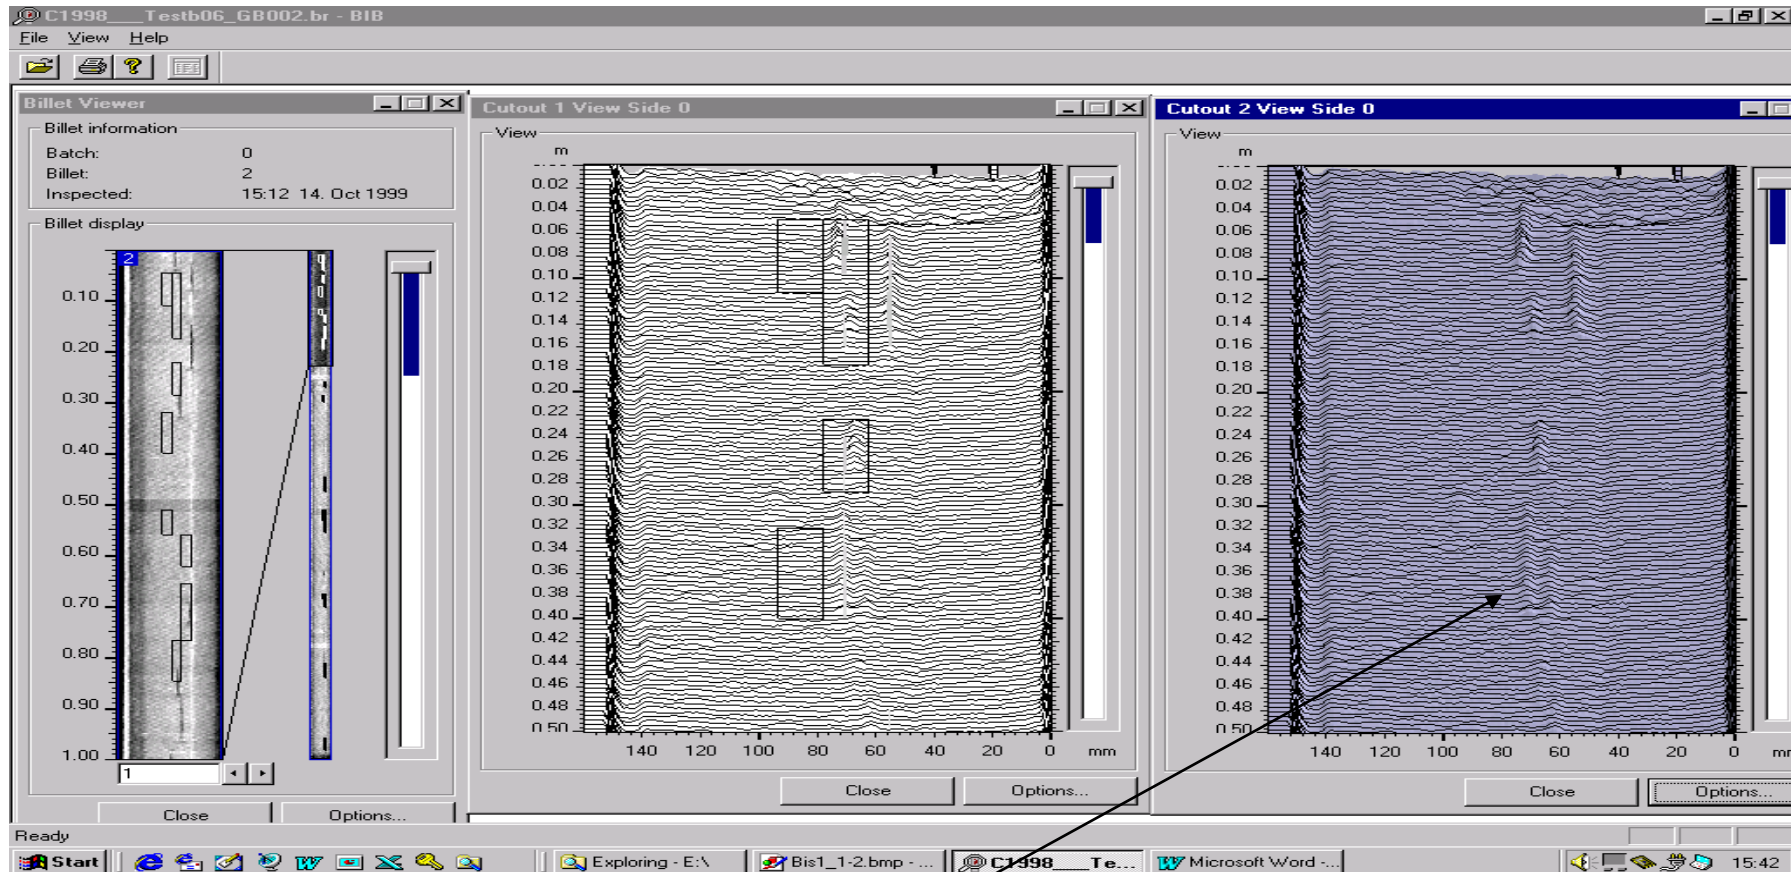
C1998___Testb06_GB002.br - BIB
File View Help

Billet Viewer
Billet information
Batch: 0
Billet: 2
Inspected: 15:12 14. Oct 1999
Billet display
2
0.10
0.20
0.30
0.40
0.50
0.60
0.70
0.80
0.90
1.00
1
Close
Options...

Cutout 1 View Side 0
View
m
0.02
0.04
0.06
0.08
0.10
0.12
0.14
0.16
0.18
0.20
0.22
0.24
0.26
0.28
0.30
0.32
0.34
0.36
0.38
0.40
0.42
0.44
0.46
0.48
0.50
140 120 100 80 60 40 20 0 mm
Close
Options...

Cutout 2 View Side 0
View
m
0.02
0.04
0.06
0.08
0.10
0.12
0.14
0.16
0.18
0.20
0.22
0.24
0.26
0.28
0.30
0.32
0.34
0.36
0.38
0.40
0.42
0.44
0.46
0.48
0.50
140 120 100 80 60 40 20 0 mm
Close
Options...

Ready
Start
Exploring - E:\
Bis1_1-2.bmp - ...
C1998___Te...
Microsoft Word -...
15:42